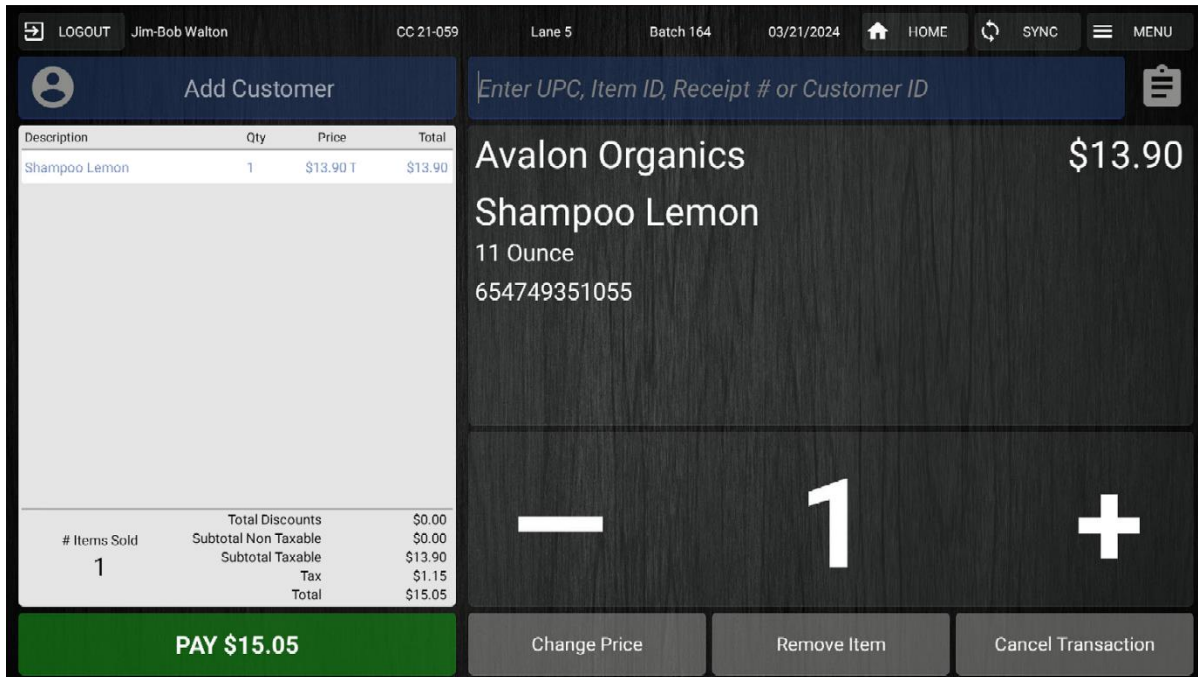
LOGOUT Jim-Bob Walton CC 21-059 Lane 5 Batch 164 03/21/2024 HOME SYNC MENU

Add Customer

Enter UPC, Item ID, Receipt # or Customer ID

| Description | Qty | Price | Total |
|---|---|---|---|
| Shampoo Lemon | 1 | \$13.90 T | \$13.90 |

Avalon Organics

\$13.90

Shampoo Lemon

11 Ounce

654749351055

# Items Sold
1

| | |
|---|---|
| Total Discounts | \$0.00 |
| Subtotal Non Taxable | \$0.00 |
| Subtotal Taxable | \$13.90 |
| Tax | \$1.15 |
| Total | \$15.05 |

—

1

+

PAY \$15.05

Change Price

Remove Item

Cancel Transaction